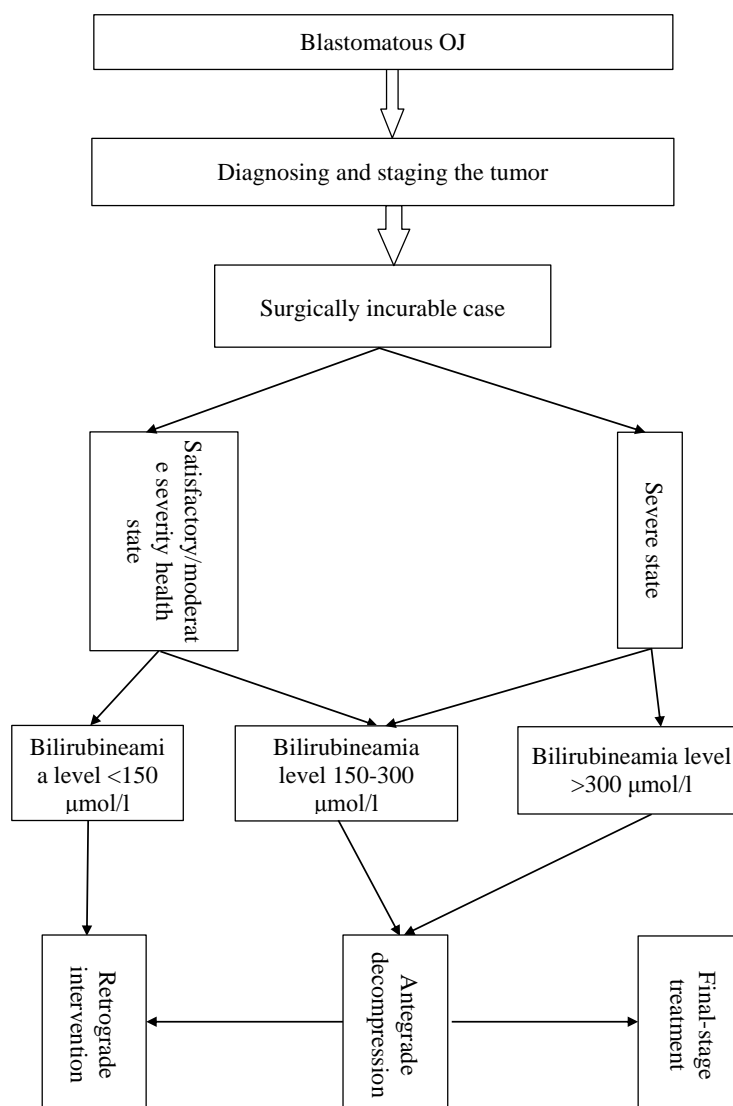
Blastomatous OJ

Diagnosing and staging the tumor

Surgically incurable case

Satisfactory/moderate severity health state

Severe state

Bilirubineamia level <150 µmol/l

Bilirubineamia level 150-300 µmol/l

Bilirubineamia level >300 µmol/l

Retrograde intervention

Antegrade decompression

Final-stage treatment